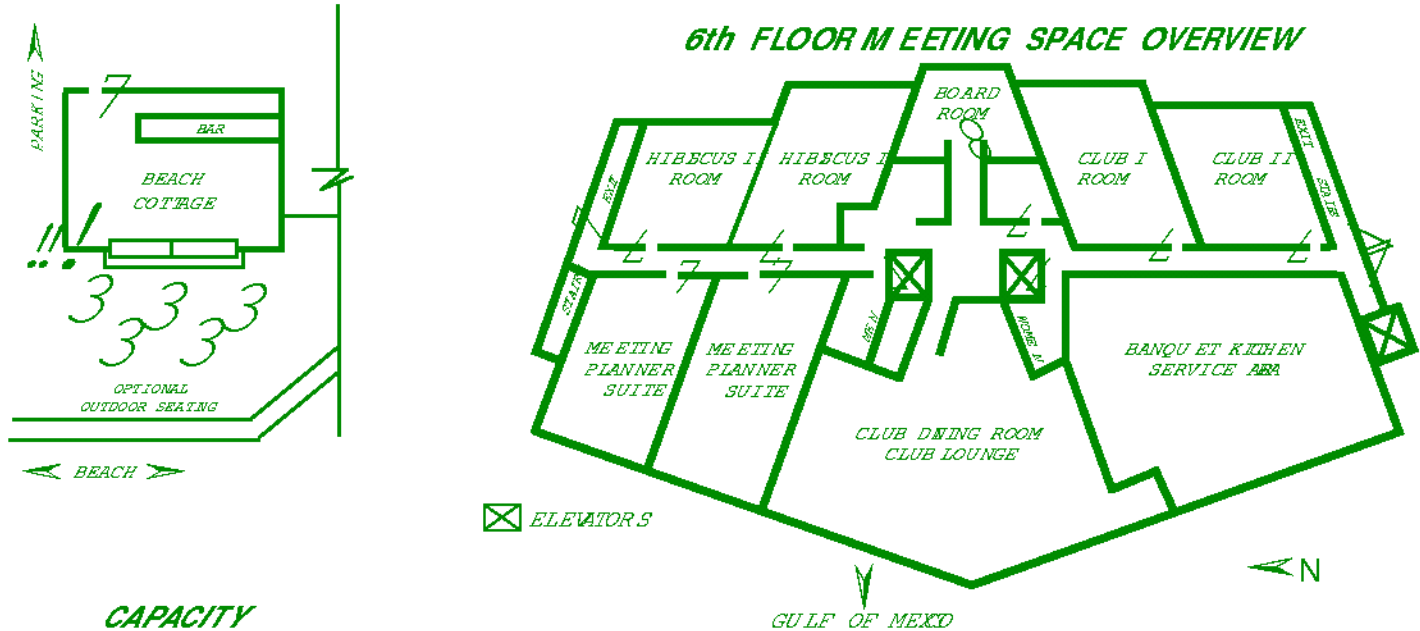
PARKING

BAR

BEACH COTTAGE

OPTIONAL OUTDOOR SEATING

BEACH

CAPACITY

6th FLOOR MEETING SPACE OVERVIEW

BOARD ROOM

HIBECUS II ROOM

HIBECUS I ROOM

CLUB I ROOM

CLUB II ROOM

EXIT

EXIT STAIRS

STAIR

MEN

WOMEN

MEETING PLANNER SUITE

MEETING PLANNER SUITE

BANQUET KITCHEN SERVICE AREA

CLUB DINING ROOM CLUB LOUNGE

ELEVATORS

N

GULF OF MEXICO